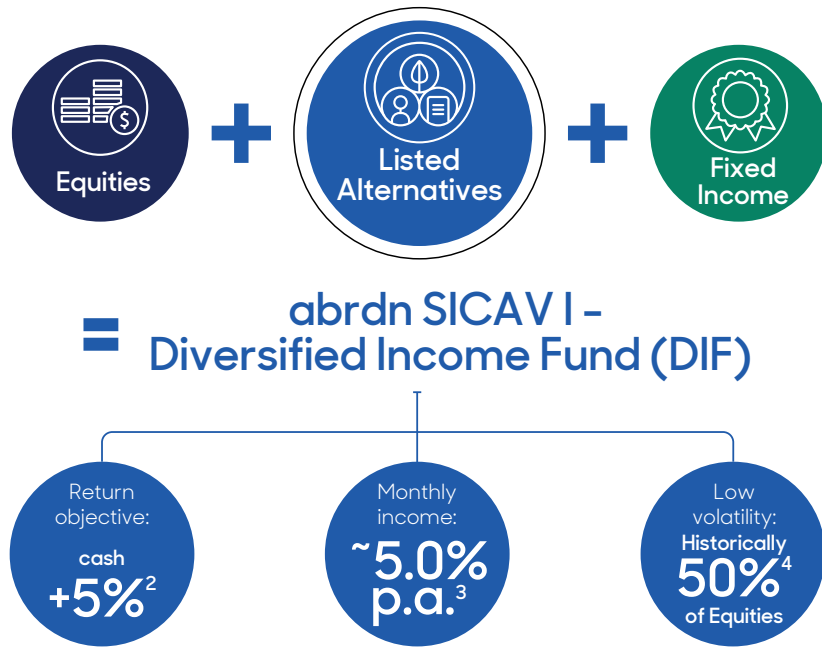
Equities

+

Listed Alternatives

+

Fixed Income

= abrdn SICAV I - Diversified Income Fund (DIF)

Return objective:
cash
+5%$^2$

Monthly income:
~5.0%
p.a.$^3$

Low volatility:
Historically
50%$^4$
of Equities